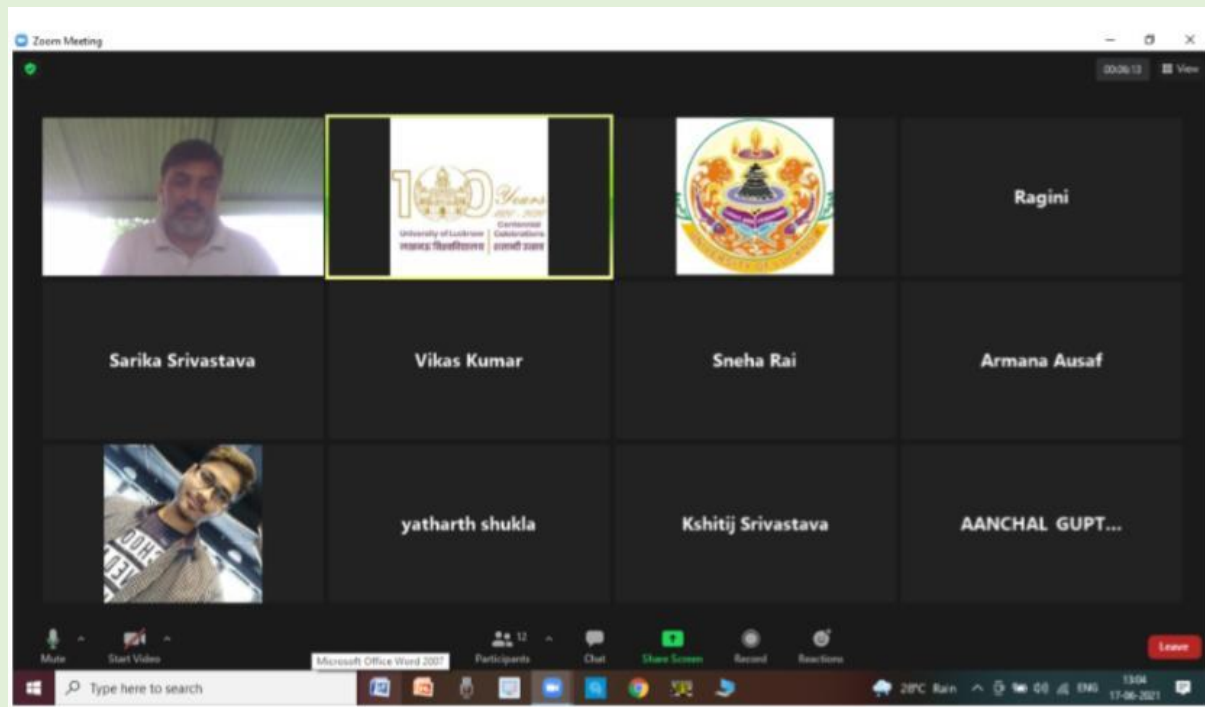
Zoom Meeting

00:06:13 View

100 Years 1920 - 2020 University of Lucknow लखनऊ विश्वविद्यालय Centennial Celebrations शताब्दी समारोह

Ragini

Sarika Srivastava

Vikas Kumar

Sneha Rai

Armana Ausaf

yatharth shukla

Kshitij Srivastava

AANCHAL GUPT...

Mute

Start Video

Participants 12

Chat

Share Screen

Record

Reactions

Leave

Microsoft Office Word 2007

Type here to search

28°C Rain

ENG

13:04

17-06-2021